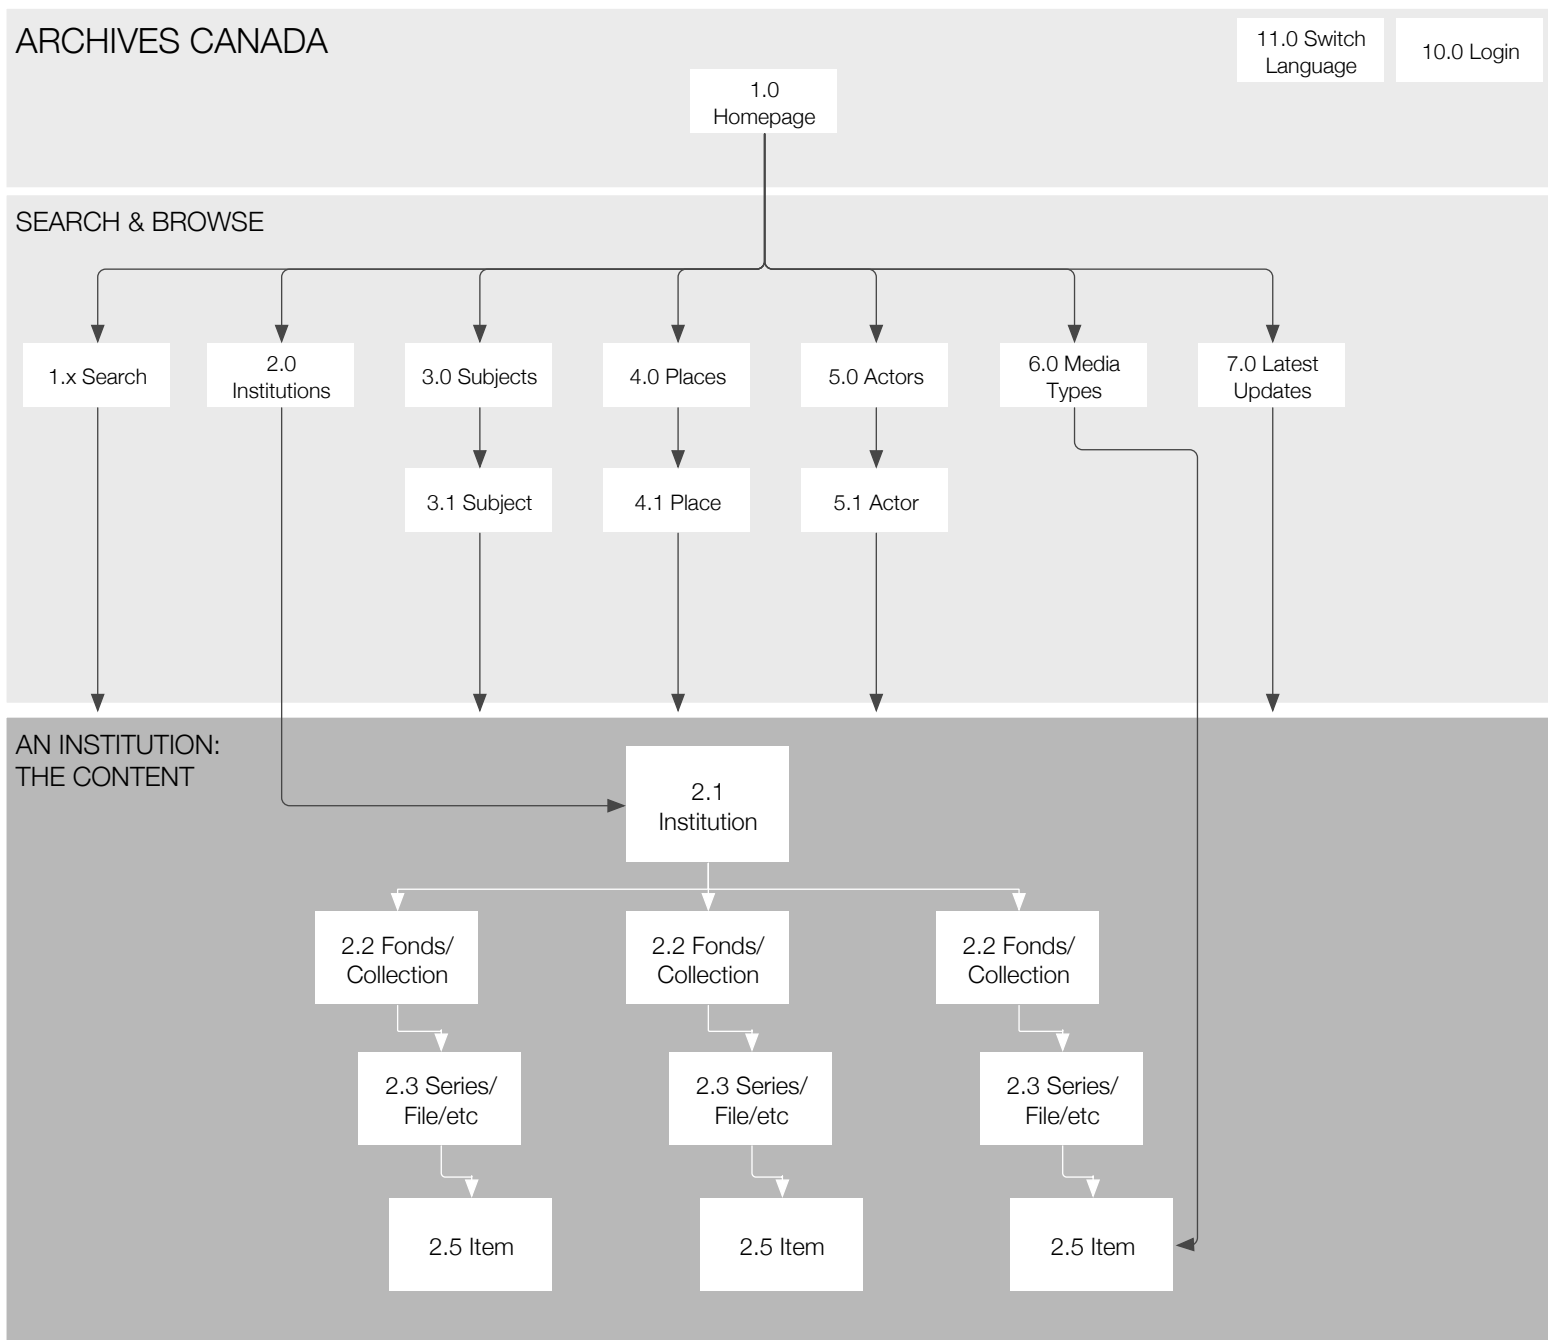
ARCHIVES CANADA

11.0 Switch Language

10.0 Login

1.0 Homepage

SEARCH & BROWSE

1.x Search

2.0 Institutions

3.0 Subjects

4.0 Places

5.0 Actors

6.0 Media Types

7.0 Latest Updates

3.1 Subject

4.1 Place

5.1 Actor

AN INSTITUTION: THE CONTENT

2.1 Institution

2.2 Fonds/ Collection

2.2 Fonds/ Collection

2.2 Fonds/ Collection

2.3 Series/ File/etc

2.3 Series/ File/etc

2.3 Series/ File/etc

2.5 Item

2.5 Item

2.5 Item